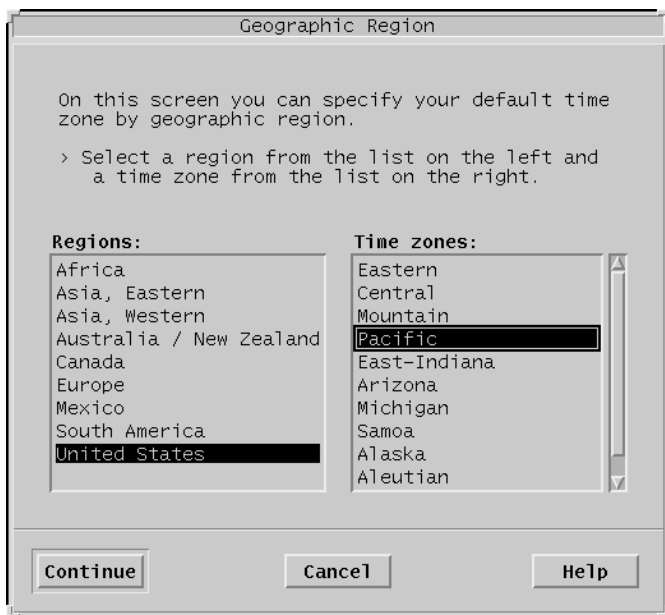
Geographic Region

On this screen you can specify your default time zone by geographic region.

> Select a region from the list on the left and a time zone from the list on the right.

Regions:
Africa
Asia, Eastern
Asia, Western
Australia / New Zealand
Canada
Europe
Mexico
South America
United States

Time zones:
Eastern
Central
Mountain
Pacific
East-Indiana
Arizona
Michigan
Samoa
Alaska
Aleutian

Continue
Cancel
Help